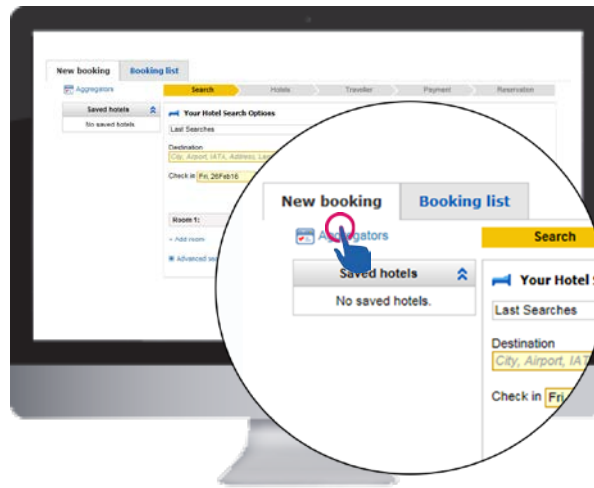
New booking
Booking list
Aggregators
Search
Hotels
Traveller
Payment
Reservation
Saved hotels
No saved hotels
Your Hotel Search Options
Last Searches
Destination
City, Airport, IATA, Address, La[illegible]
Check in Fri, 26Feb16
Room 1:
+ Add room
Advanced se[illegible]

New booking
Booking list
Aggregators
Search
Saved hotels
No saved hotels.
Your Hotel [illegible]
Last Searches
Destination
City, Airport, IAT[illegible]
Check in Fri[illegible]